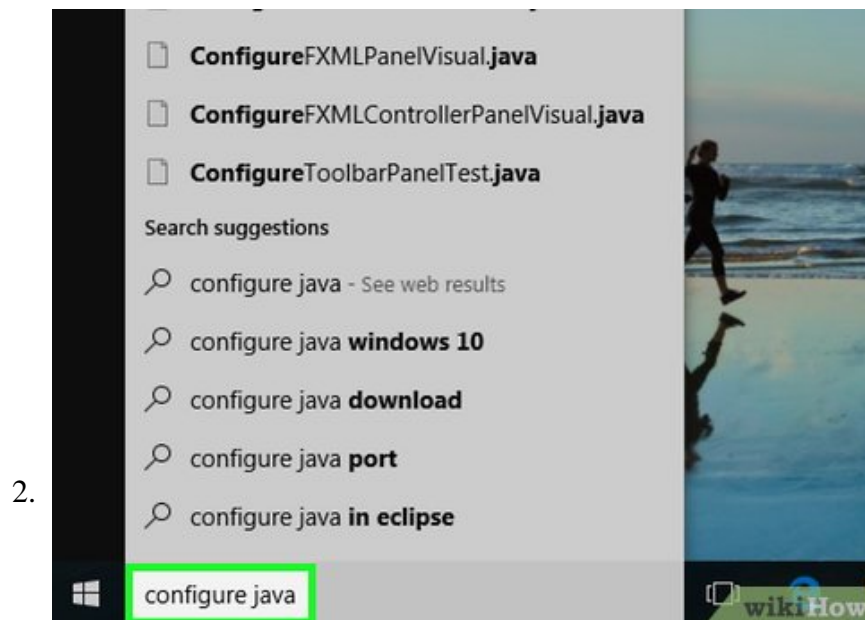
ConfigureFXMLPanelVisual.java

ConfigureFXMLControllerPanelVisual.java

ConfigureToolbarPanelTest.java

Search suggestions

configure java - See web results

configure java windows 10

configure java download

configure java port

2.

configure java in eclipse

configure java

wikiHow